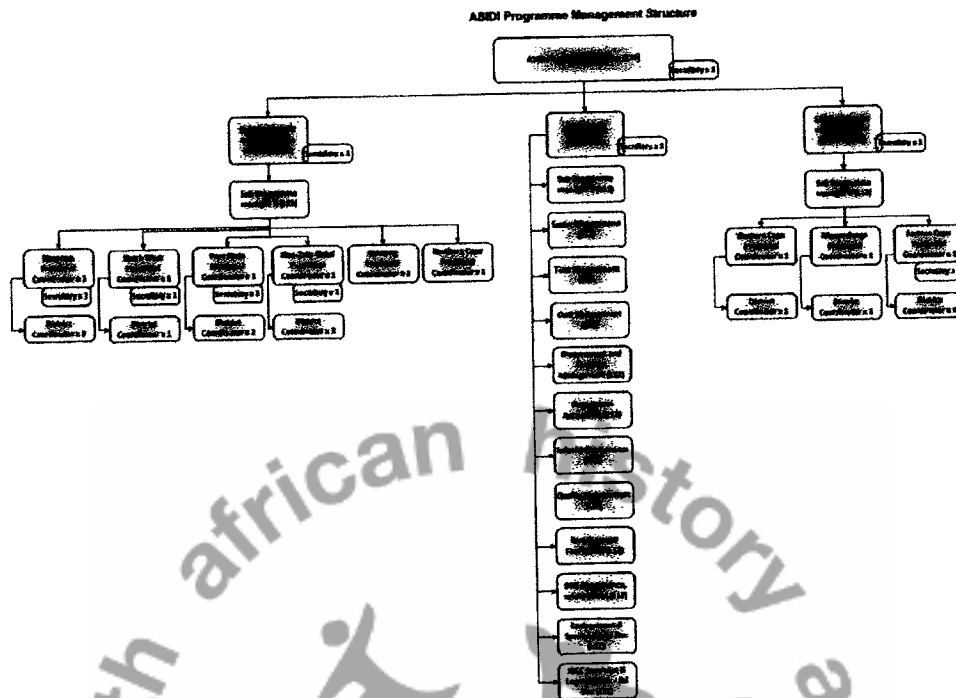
ASIDI Programme Management Structure

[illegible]

Secretary x 1

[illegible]

Secretary x 1

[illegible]

Secretary x 1

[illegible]

Secretary x 1

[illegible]

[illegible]

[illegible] Coordinator x 1

Secretary x 1

District Coordinator x 1

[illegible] Coordinator x 1

Secretary x 1

District Coordinator x 1

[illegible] Coordinator x 1

Secretary x 1

District Coordinator x 2

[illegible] Coordinator x 1

Secretary x 1

District Coordinator x 3

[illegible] Coordinator x 2

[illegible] Coordinator x 1

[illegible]

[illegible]

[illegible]

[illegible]

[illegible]

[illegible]

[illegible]

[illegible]

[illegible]

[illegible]

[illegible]

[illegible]

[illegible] Coordinator x 1

District Coordinator x 1

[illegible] Coordinator x 1

District Coordinator x 1

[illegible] Coordinator x 1

Secretary x 1

District Coordinator x 1

african history